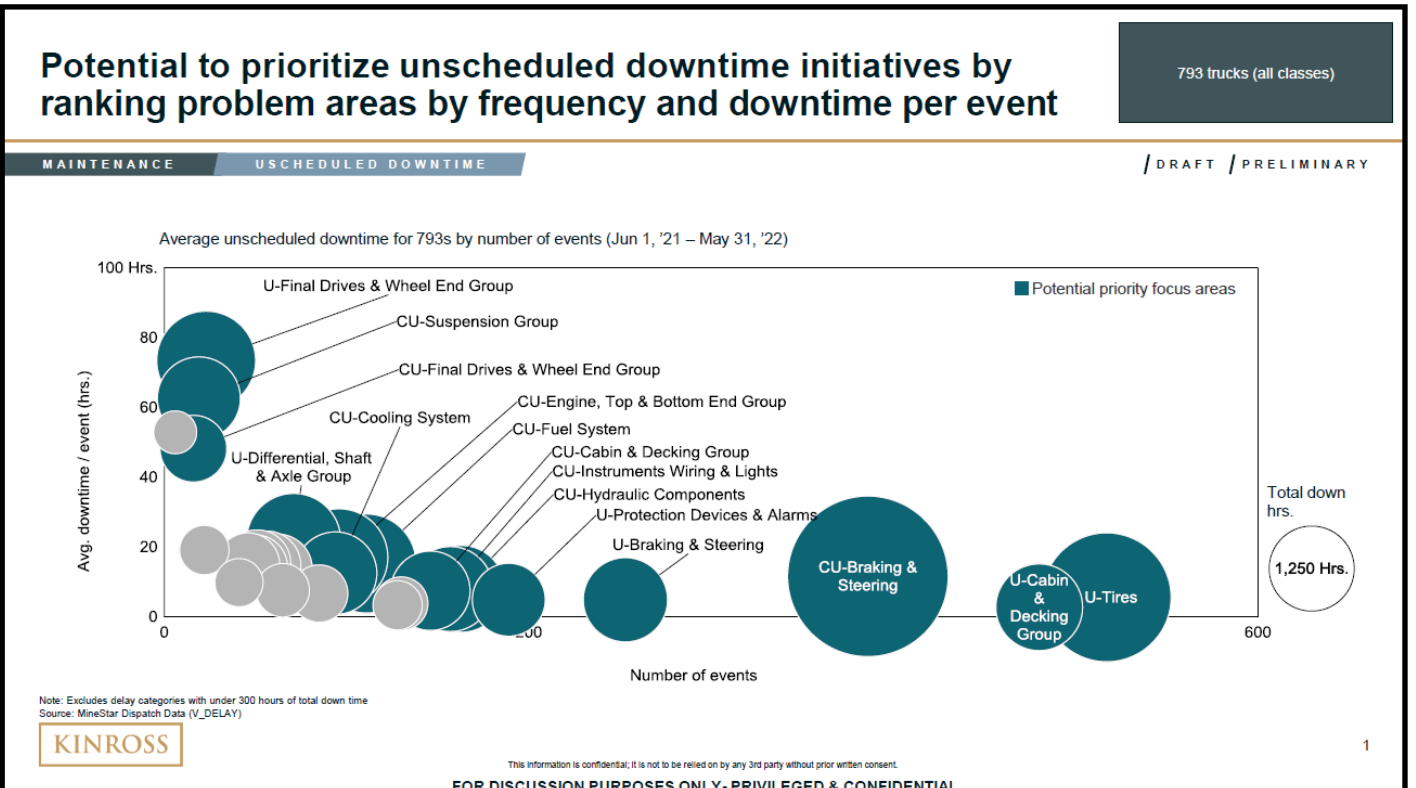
Potential to prioritize unscheduled downtime initiatives by ranking problem areas by frequency and downtime per event

793 trucks (all classes)

MAINTENANCE USCHEDULED DOWNTIME

/ DRAFT / PRELIMINARY

Average unscheduled downtime for 793s by number of events (Jun 1, '21 – May 31, '22)

Potential priority focus areas

100 Hrs.
80
60
40
20
0

Avg. downtime / event (hrs.)

U-Final Drives & Wheel End Group
CU-Suspension Group
CU-Final Drives & Wheel End Group
CU-Cooling System
CU-Engine, Top & Bottom End Group
CU-Fuel System
U-Differential, Shaft & Axle Group
CU-Cabin & Decking Group
CU-Instruments Wiring & Lights
CU-Hydraulic Components
U-Protection Devices & Alarms
U-Braking & Steering
CU-Braking & Steering
U-Cabin & Decking Group
U-Tires

Total down hrs.
1,250 Hrs.

0
200
600

Number of events

Note: Excludes delay categories with under 300 hours of total down time
Source: MineStar Dispatch Data (V_DELAY)

KINROSS

This information is confidential; it is not to be relied on by any 3rd party without prior written consent.

1

FOR DISCUSSION PURPOSES ONLY- PRIVILEGED & CONFIDENTIAL